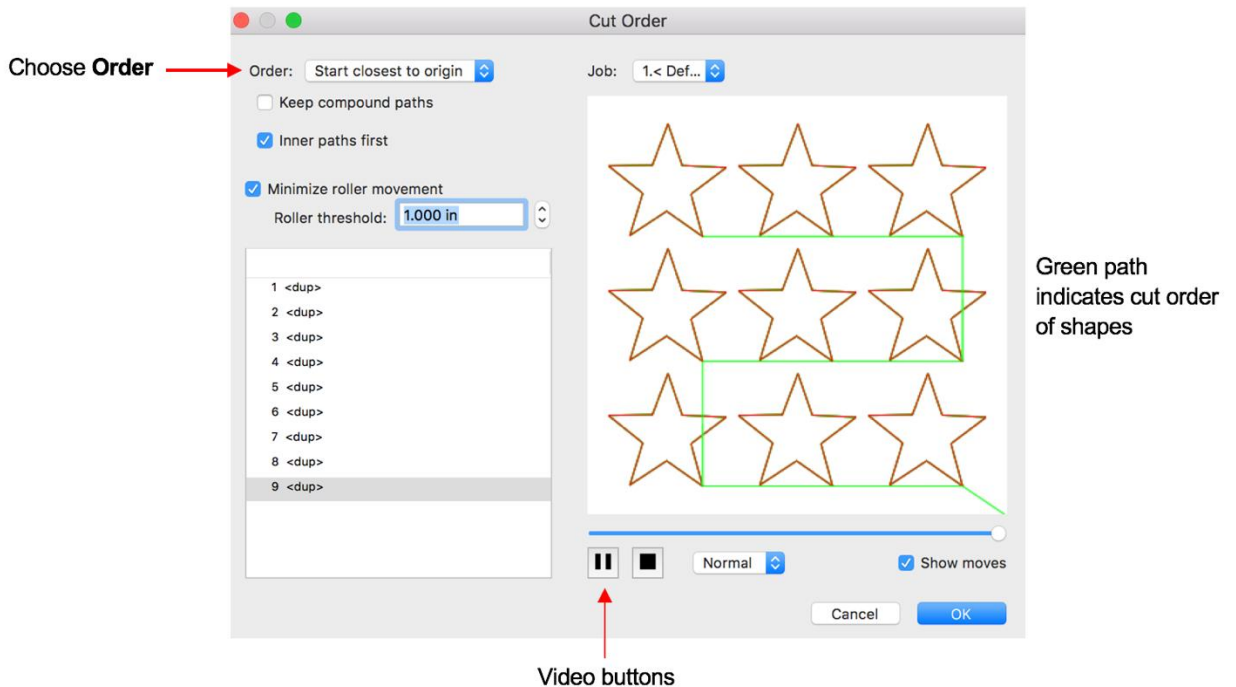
Cut Order

Choose **Order**

Order: Start closest to origin

Keep compound paths

Inner paths first

Minimize roller movement

Roller threshold: 1.000 in

1 <dup>
2 <dup>
3 <dup>
4 <dup>
5 <dup>
6 <dup>
7 <dup>
8 <dup>
9 <dup>

Job: 1.< Def...

Green path indicates cut order of shapes

Normal

Show moves

Cancel

OK

Video buttons